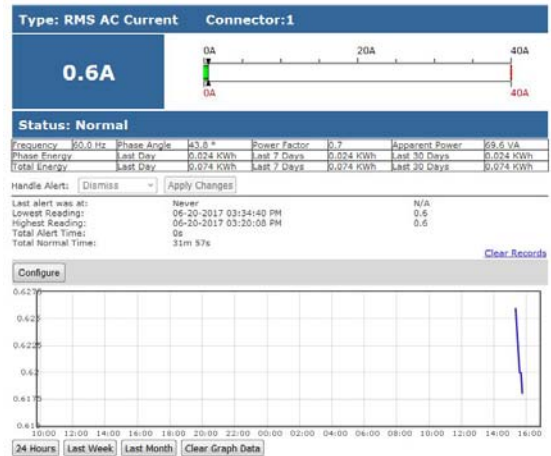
Type: RMS AC Current Connector:1

0.6A

0A 20A 40A

0A 40A

Status: Normal

| Frequency | 60.0 Hz | Phase Angle | 43.8 ° | Power Factor | 0.7 | Apparent Power | 69.6 VA |
|---|---|---|---|---|---|---|---|
| Phase Energy | | Last Day | 0.024 KWh | Last 7 Days | 0.024 KWh | Last 30 Days | 0.024 KWh |
| Total Energy | | Last Day | 0.074 KWh | Last 7 Days | 0.074 KWh | Last 30 Days | 0.074 KWh |

Handle Alert: Dismiss Apply Changes

Last alert was at: Never N/A
Lowest Reading: 06-20-2017 03:34:40 PM 0.6
Highest Reading: 06-20-2017 03:20:08 PM 0.6
Total Alert Time: 0s
Total Normal Time: 31m 57s

Clear Records

Configure

0.6275
0.625
0.6225
0.62
0.6175
0.615

10:00 12:00 14:00 16:00 18:00 20:00 22:00 00:00 02:00 04:00 06:00 08:00 10:00 12:00 14:00 16:00

24 Hours Last Week Last Month Clear Graph Data